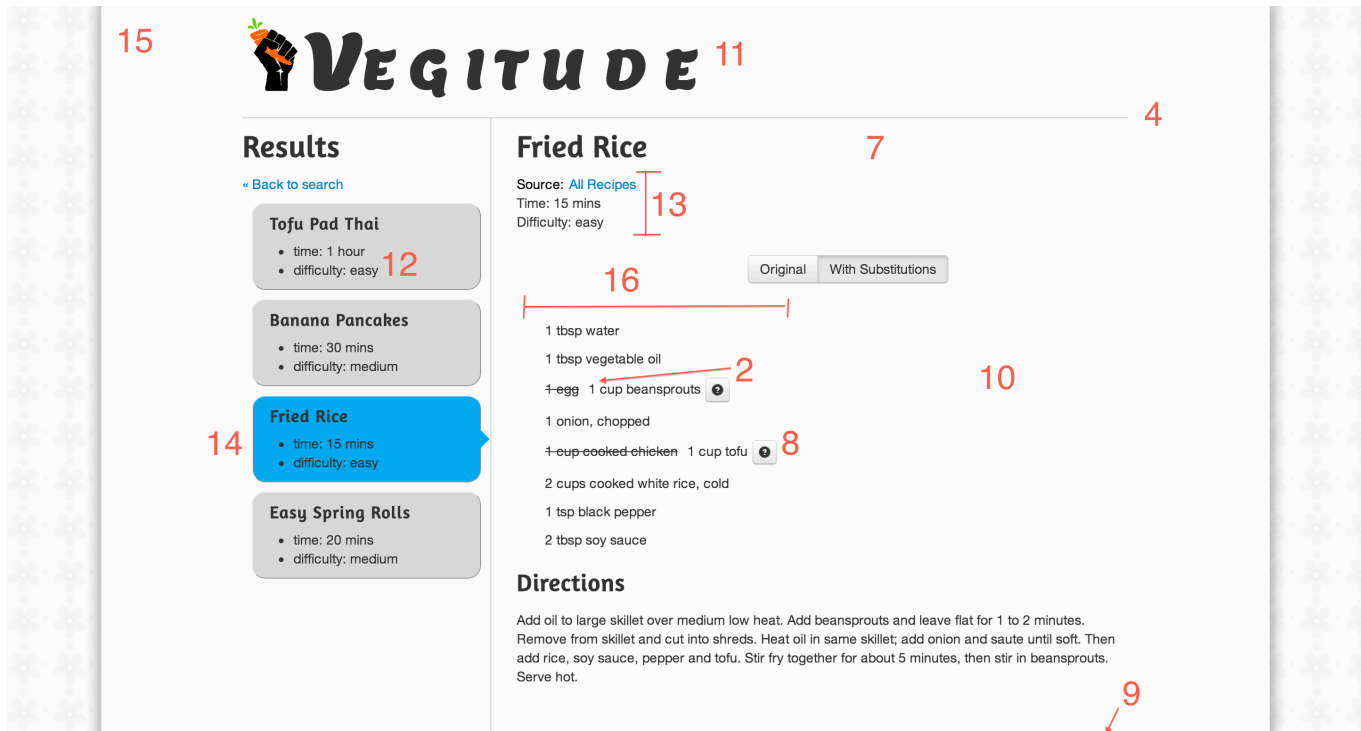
15

VEGITUDE 11

4

Results

« Back to search

Tofu Pad Thai
- time: 1 hour
- difficulty: easy 12

Banana Pancakes
- time: 30 mins
- difficulty: medium

14

Fried Rice
- time: 15 mins
- difficulty: easy

Easy Spring Rolls
- time: 20 mins
- difficulty: medium

Fried Rice 7

Source: All Recipes
Time: 15 mins
Difficulty: easy
13

Original | With Substitutions

16

1 tbsp water

1 tbsp vegetable oil

~~1 egg~~ 1 cup beansprouts ? 2

10

1 onion, chopped

~~1 cup cooked chicken~~ 1 cup tofu ? 8

2 cups cooked white rice, cold

1 tsp black pepper

2 tbsp soy sauce

Directions

Add oil to large skillet over medium low heat. Add beansprouts and leave flat for 1 to 2 minutes. Remove from skillet and cut into shreds. Heat oil in same skillet; add onion and saute until soft. Then add rice, soy sauce, pepper and tofu. Stir fry together for about 5 minutes, then stir in beansprouts. Serve hot.

9